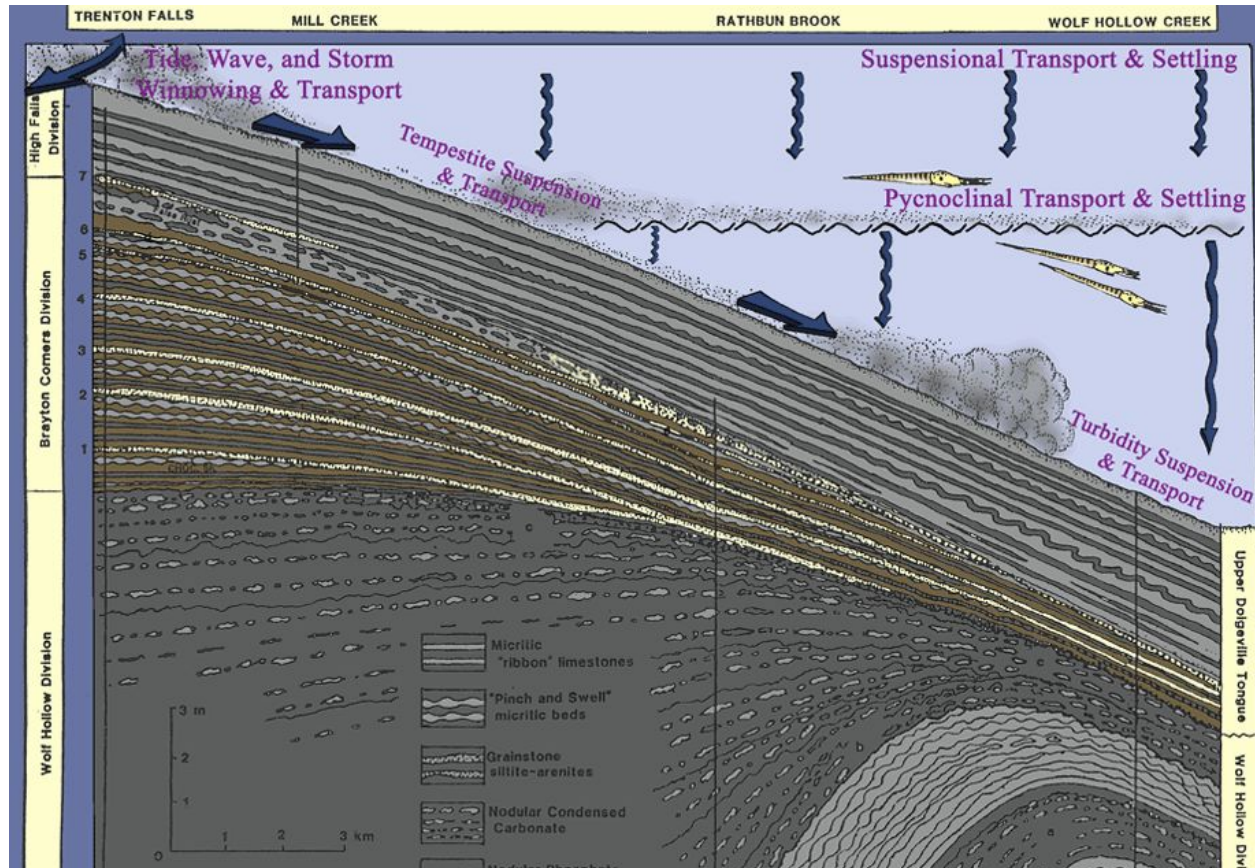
TRENTON FALLS MILL CREEK RATHBUN BROOK WOLF HOLLOW CREEK

Tide, Wave, and Storm Winnowing & Transport

Suspensional Transport & Settling

Tempestite Suspension & Transport

Pycnoclinal Transport & Settling

Turbidity Suspension & Transport

High Falls Division

Brayton Corners Division

Wolf Hollow Division

Upper Dolgeville Tongue

Wolf Hollow Div

7
6
5
4
3
2
1

Micritic "ribbon" limestones

"Pinch and Swell" micritic beds

Grainstone siltite-arenites

Nodular Condensed Carbonate

Nodular Phosphate

3 m
2
1
0
1
2
3 km

a
b
c